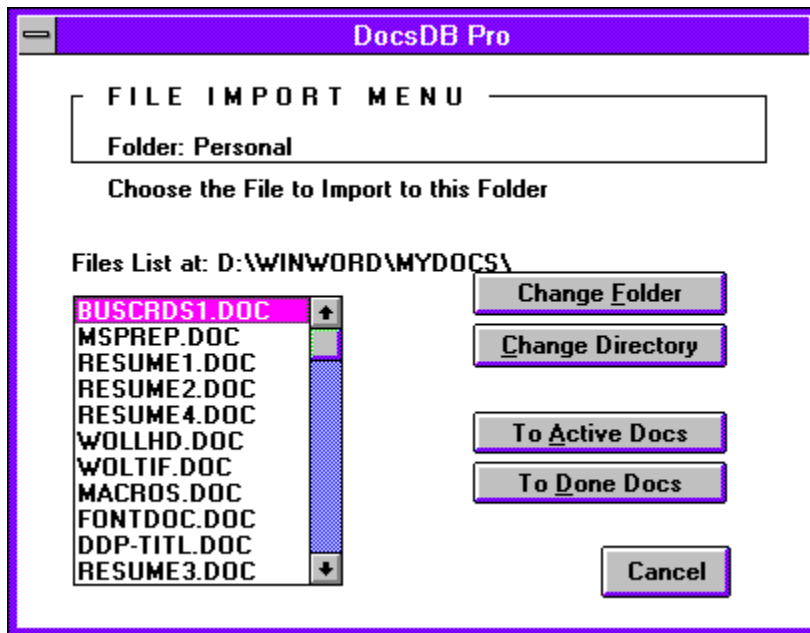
DocsDB Pro

FILE IMPORT MENU

Folder: Personal

Choose the File to Import to this Folder

Files List at: D:\WINWORD\MYDOCS\

BUSCRDS1.DOC
MSPREP.DOC
RESUME1.DOC
RESUME2.DOC
RESUME4.DOC
WOLLHD.DOC
WOLTIF.DOC
MACROS.DOC
FONTDOC.DOC
DDP-TITL.DOC
RESUME3.DOC

Change Folder

Change Directory

To Active Docs

To Done Docs

Cancel